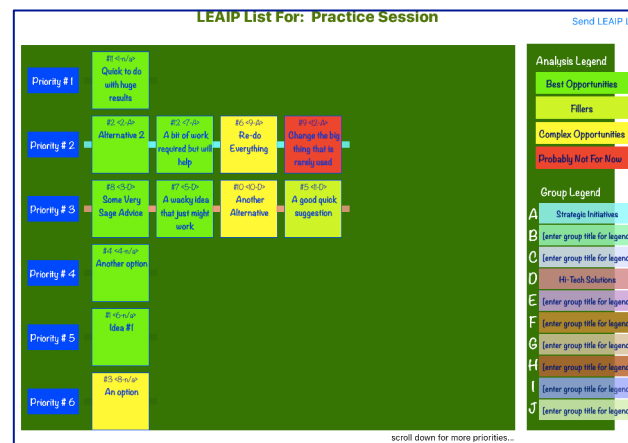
LEAIP List For: Practice Session

Send LEAIP L

Priority # 1

#11 <1-n/a>
Quick to do with huge results

Priority # 2

#2 <2-A>
Alternative 2

#12 <7-A>
A bit of work required but will help

#6 <9-A>
Re-do Everything

#9 <12-A>
Change the big thing that is rarely used

Priority # 3

#8 <3-D>
Some Very Sage Advice

#7 <5-D>
A wacky idea that just might work

#10 <10-D>
Another Alternative

#5 <11-D>
A good quick suggestion

Priority # 4

#4 <4-n/a>
Another option

Priority # 5

#1 <6-n/a>
Idea #1

Priority # 6

#3 <8-n/a>
An option

scroll down for more priorities...

Analysis Legend

Best Opportunities

Fillers

Complex Opportunities

Probably Not For Now

Group Legend

A Strategic Initiatives

B [enter group title for legend

C [enter group title for legend

D Hi-Tech Solutions

E [enter group title for legend

F [enter group title for legend

G [enter group title for legend

H [enter group title for legend

I [enter group title for legend

J [enter group title for legend